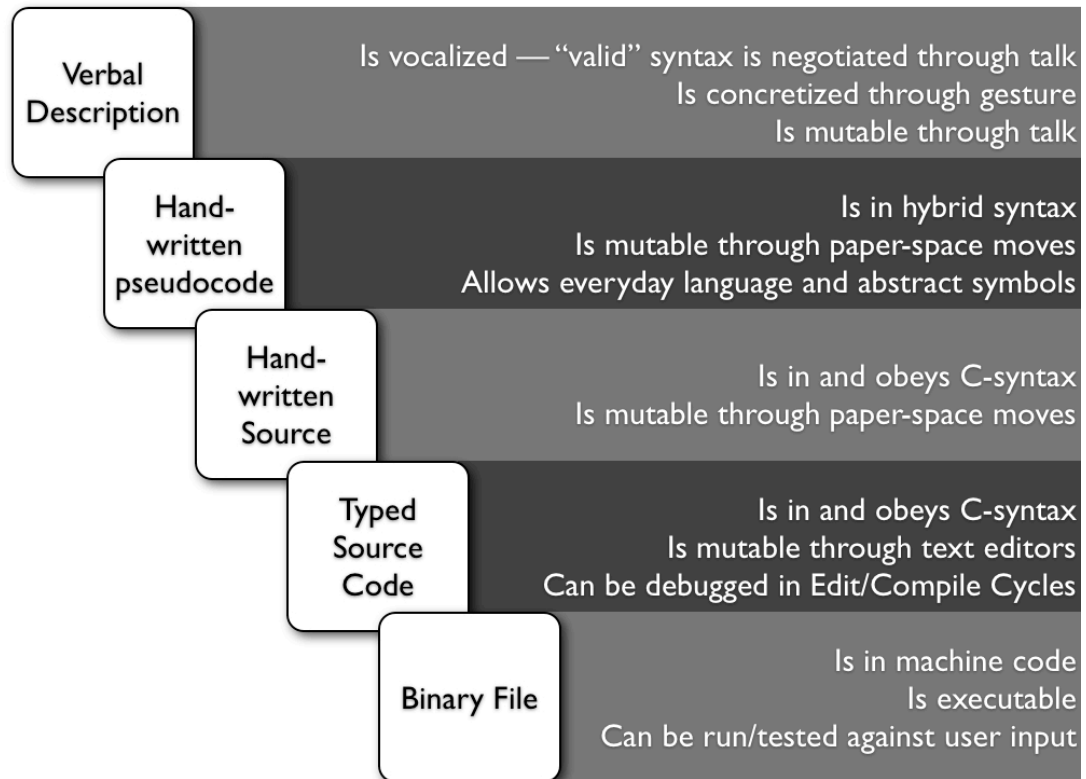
Verbal Description

Is vocalized — "valid" syntax is negotiated through talk
Is concretized through gesture
Is mutable through talk

Hand-written pseudocode

Is in hybrid syntax
Is mutable through paper-space moves
Allows everyday language and abstract symbols

Hand-written Source

Is in and obeys C-syntax
Is mutable through paper-space moves

Typed Source Code

Is in and obeys C-syntax
Is mutable through text editors
Can be debugged in Edit/Compile Cycles

Binary File

Is in machine code
Is executable
Can be run/tested against user input